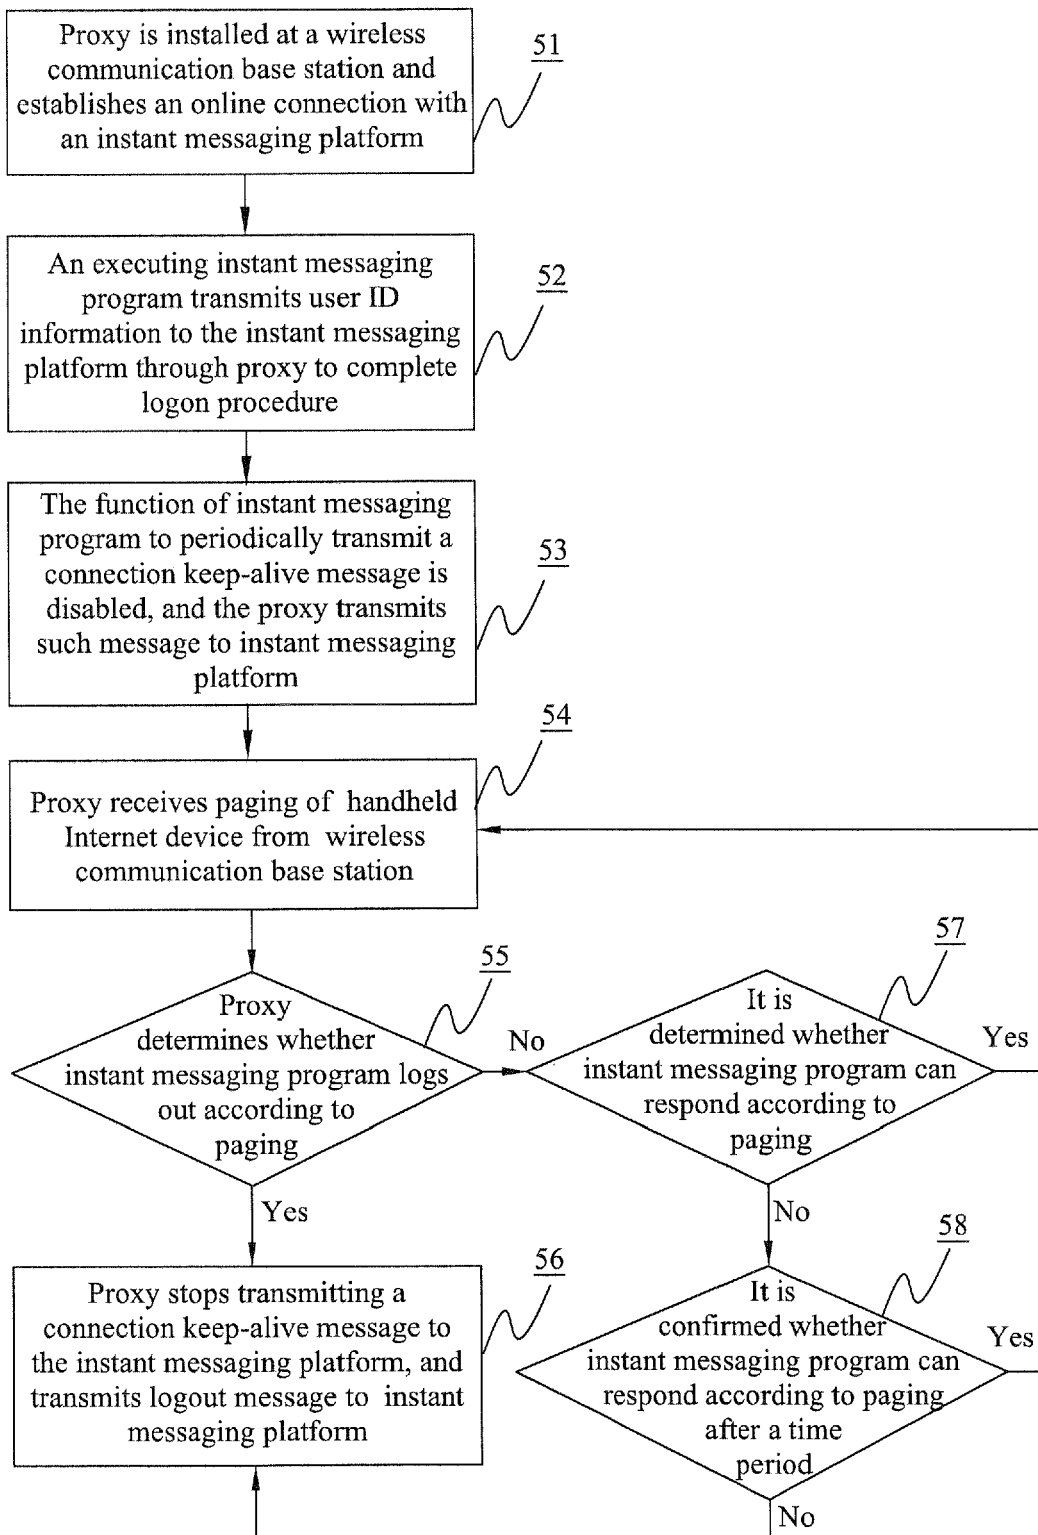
Proxy is installed at a wireless communication base station and establishes an online connection with an instant messaging platform

51

An executing instant messaging program transmits user ID information to the instant messaging platform through proxy to complete logon procedure

52

The function of instant messaging program to periodically transmit a connection keep-alive message is disabled, and the proxy transmits such message to instant messaging platform

53

54

Proxy receives paging of handheld Internet device from wireless communication base station

55

Proxy determines whether instant messaging program logs out according to paging

No

57

It is determined whether instant messaging program can respond according to paging

Yes

Yes

No

56

Proxy stops transmitting a connection keep-alive message to the instant messaging platform, and transmits logout message to instant messaging platform

58

It is confirmed whether instant messaging program can respond according to paging after a time period

Yes

No